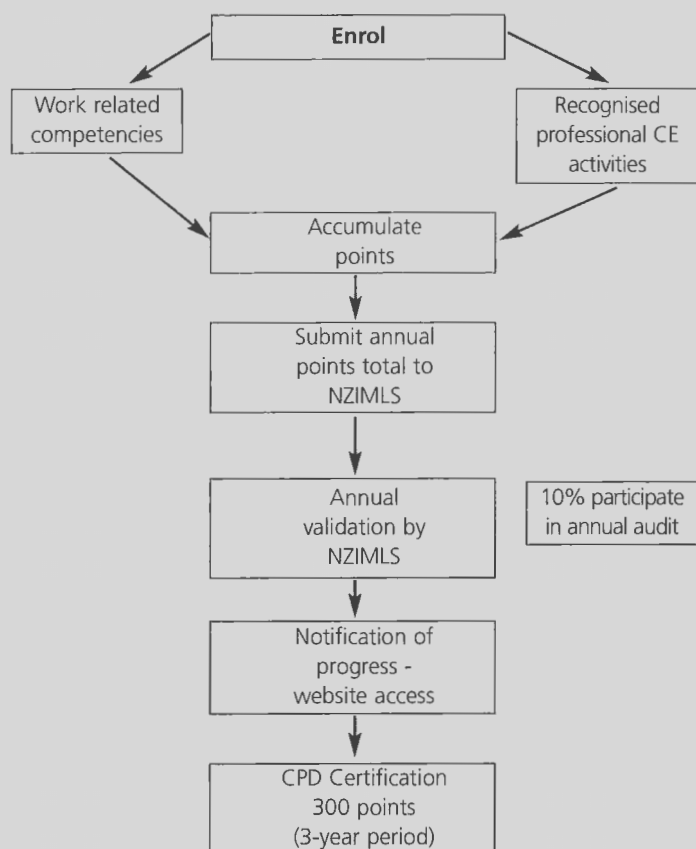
Enrol

Work related competencies

Recognised professional CE activities

Accumulate points

Submit annual points total to NZIMLS

Annual validation by NZIMLS

10% participate in annual audit

Notification of progress - website access

CPD Certification 300 points (3-year period)